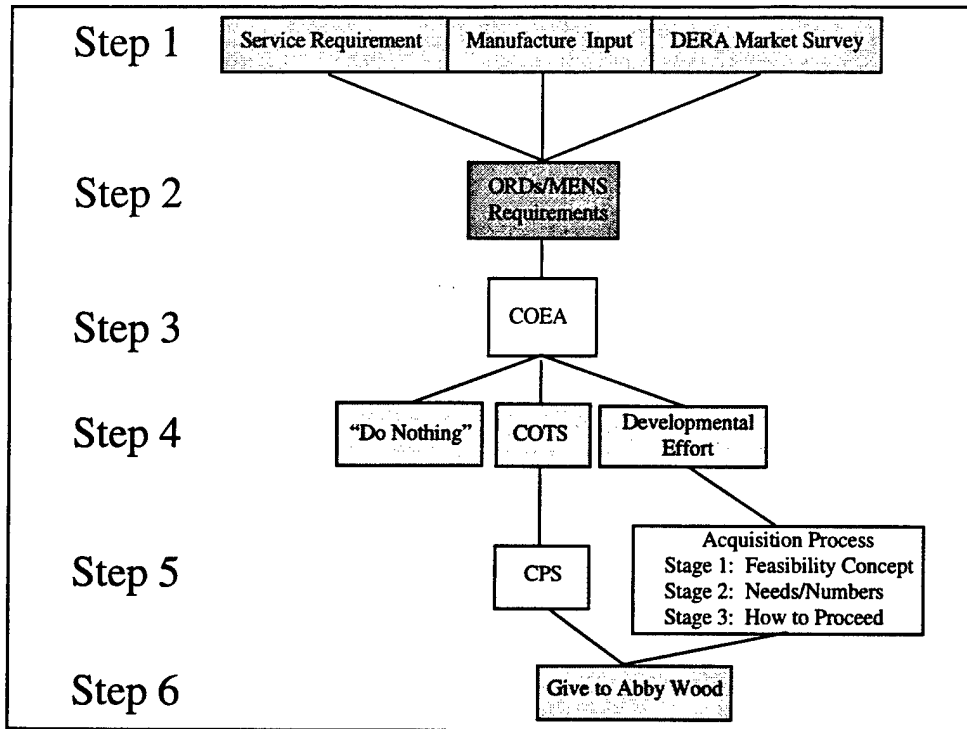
Step 1
Service Requirement
Manufacture Input
DERA Market Survey

Step 2
ORDs/MENS Requirements

Step 3
COEA

Step 4
"Do Nothing"
COTS
Developmental Effort

Step 5
CPS
Acquisition Process
Stage 1: Feasibility Concept
Stage 2: Needs/Numbers
Stage 3: How to Proceed

Step 6
Give to Abby Wood